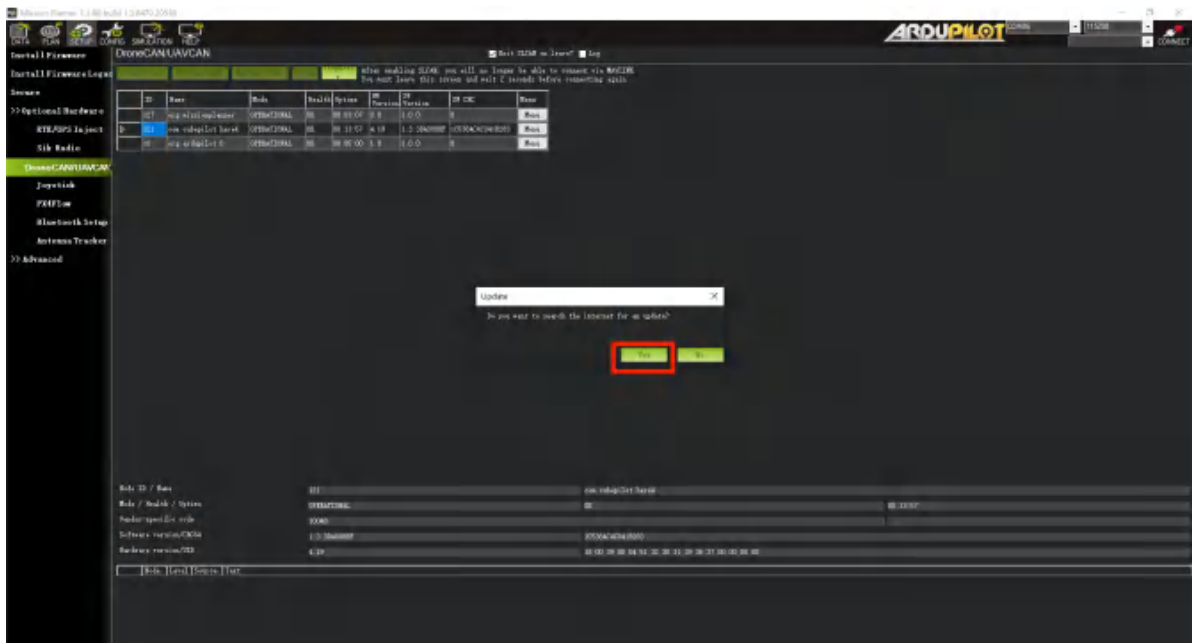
Mission Planner 1.3.80 build 1.3.8470.20938

DATA PLAN SETUP CONFIG SIMULATION HELP

ARDUPILOT

COM6 115200 CONNECT

Install Firmware
Install Firmware Legacy
Secure
>> Optional Hardware
RTK/GPS Inject
Sik Radio
DroneCAN/UAVCAN
Joystick
PX4Flow
Bluetooth Setup
Antenna Tracker
>> Advanced

DroneCAN/UAVCAN

Exit SLCAN on leave? Log

After enabling SLCAN, you will no longer be able to connect via MAVLINK. You must leave this screen and wait 2 seconds before connecting again.

| | ID | Name | Mode | Health | Uptime | HW Version | SW Version | SW CRC | Menu |
|---|---|---|---|---|---|---|---|---|---|
| | 127 | org.ardupilot.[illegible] | OPERATIONAL | OK | 00:03:07 | 0.0 | 1.0.0 | 0 | Menu |
| | 121 | com.cubepilot.here4 | OPERATIONAL | OK | 00:11:57 | 4.19 | 1.3.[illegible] | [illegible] | Menu |
| | 10 | org.ardupilot.0 | OPERATIONAL | OK | 00:05:00 | 1.0 | 1.0.0 | 0 | Menu |

Update

Do you want to search the internet for an update?

Yes No

Node ID / Name 121 com.cubepilot.here4
Mode / Health / Uptime OPERATIONAL OK 00:11:57
Vendor-specific code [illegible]
Software version/CRC64 1.3.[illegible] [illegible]
Hardware version/UID 4.19 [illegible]

Node Level Source Text